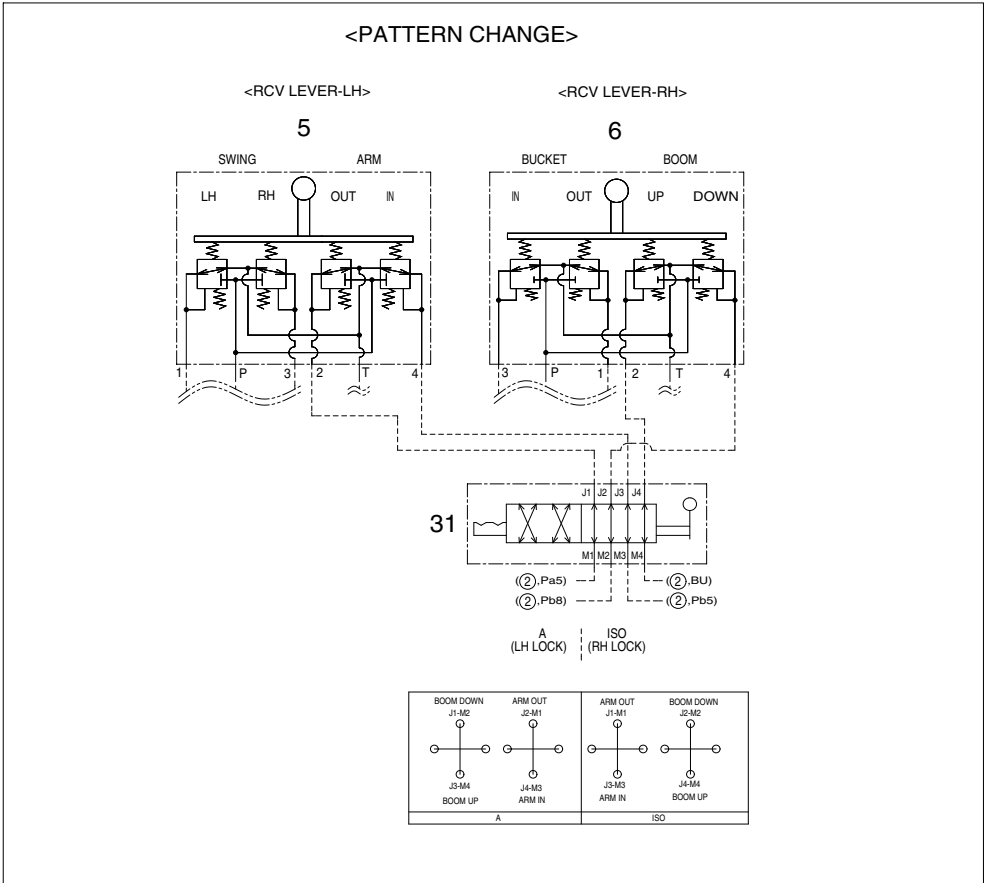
<PATTERN CHANGE>

<RCV LEVER-LH>

5

SWING ARM

LH RH OUT IN

1 P 3 2 T 4

<RCV LEVER-RH>

6

BUCKET BOOM

IN OUT UP DOWN

3 P 1 2 T 4

31

J1 J2 J3 J4

M1 M2 M3 M4

((2),Pa5)
((2),Pb8)
((2),BU)
((2),Pb5)

A
(LH LOCK)

ISO
(RH LOCK)

BOOM DOWN
J1-M2

J3-M4
BOOM UP

ARM OUT
J2-M1

J4-M3
ARM IN

ARM OUT
J1-M1

J3-M3
ARM IN

BOOM DOWN
J2-M2

J4-M4
BOOM UP

A

ISO